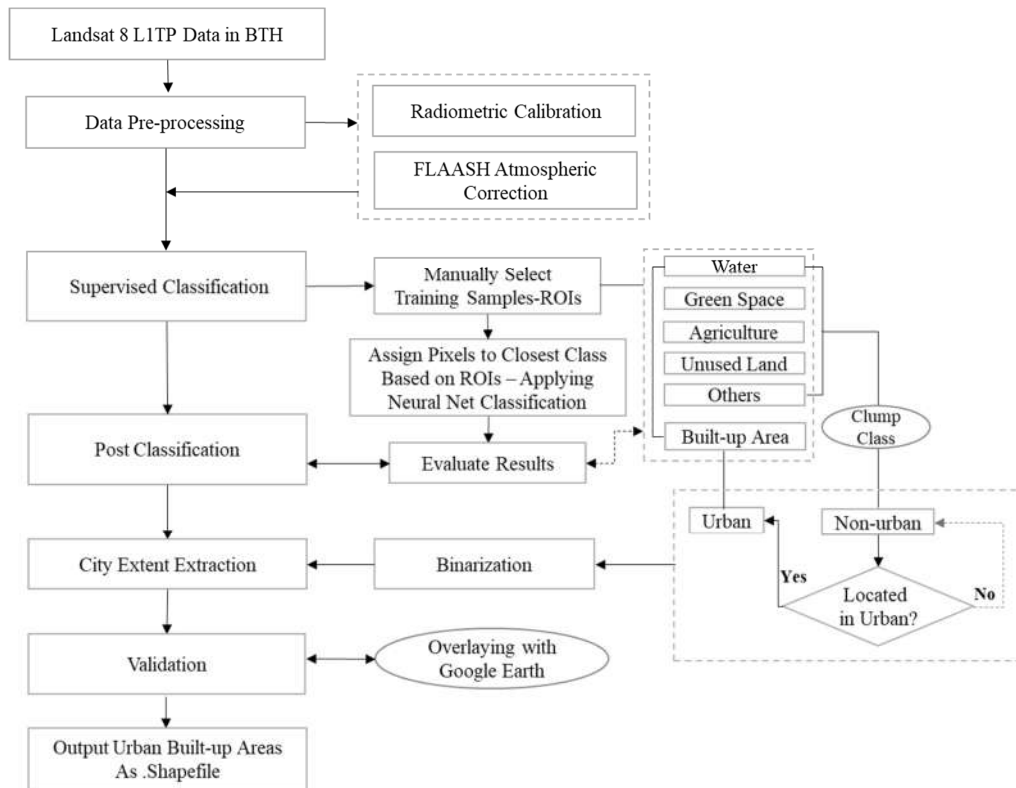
Landsat 8 L1TP Data in BTH

Data Pre-processing

Radiometric Calibration

FLAASH Atmospheric Correction

Supervised Classification

Manually Select Training Samples-ROIs

Water

Green Space

Agriculture

Unused Land

Others

Assign Pixels to Closest Class Based on ROIs – Applying Neural Net Classification

Built-up Area

Clump Class

Post Classification

Evaluate Results

Urban

Non-urban

City Extent Extraction

Binarization

Yes

Located in Urban?

No

Validation

Overlaying with Google Earth

Output Urban Built-up Areas As .Shapefile